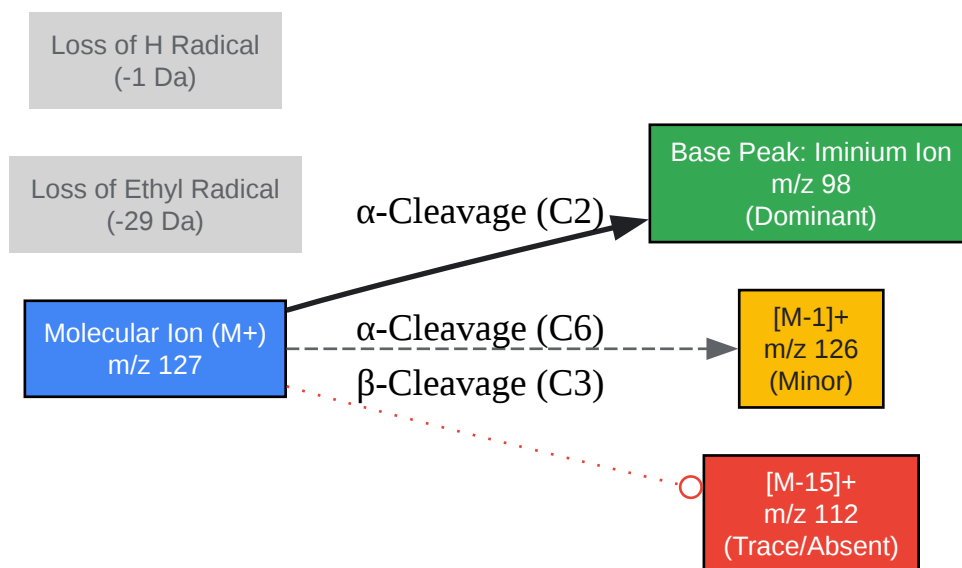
Loss of H Radical
(-1 Da)

Loss of Ethyl Radical
(-29 Da)

Molecular Ion (M+)
m/z 127

α-Cleavage (C2)

Base Peak: Iminium Ion
m/z 98
(Dominant)

α-Cleavage (C6)

[M-1]+
m/z 126
(Minor)

β-Cleavage (C3)

[M-15]+
m/z 112
(Trace/Absent)